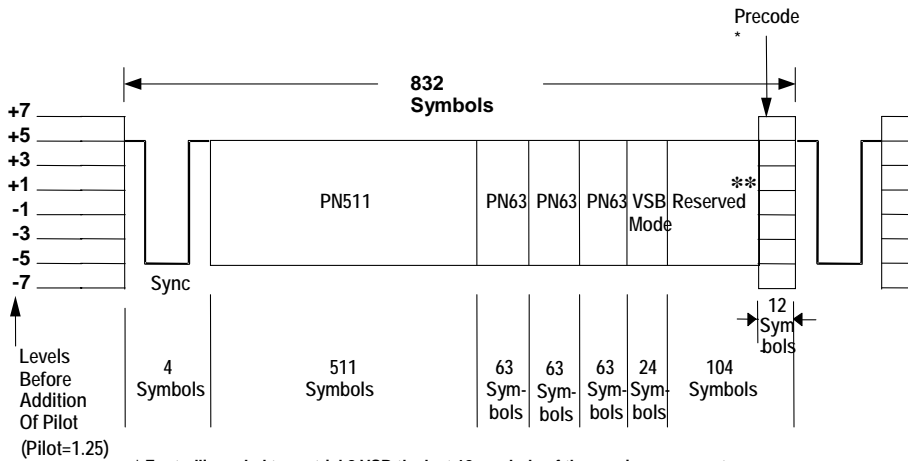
Precode
*

832
Symbols

+7
+5
+3
+1
-1
-3
-5
-7

Sync

PN511

PN63 PN63 PN63 VSB Mode Reserved

**

12 Symbols

Levels Before Addition Of Pilot (Pilot=1.25)

4 Symbols

511 Symbols

63 Symbols

63 Symbols

63 Symbols

24 Symbols

104 Symbols

* For trellis coded terrestrial 8 VSB the last 12 symbols of the previous segment are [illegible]